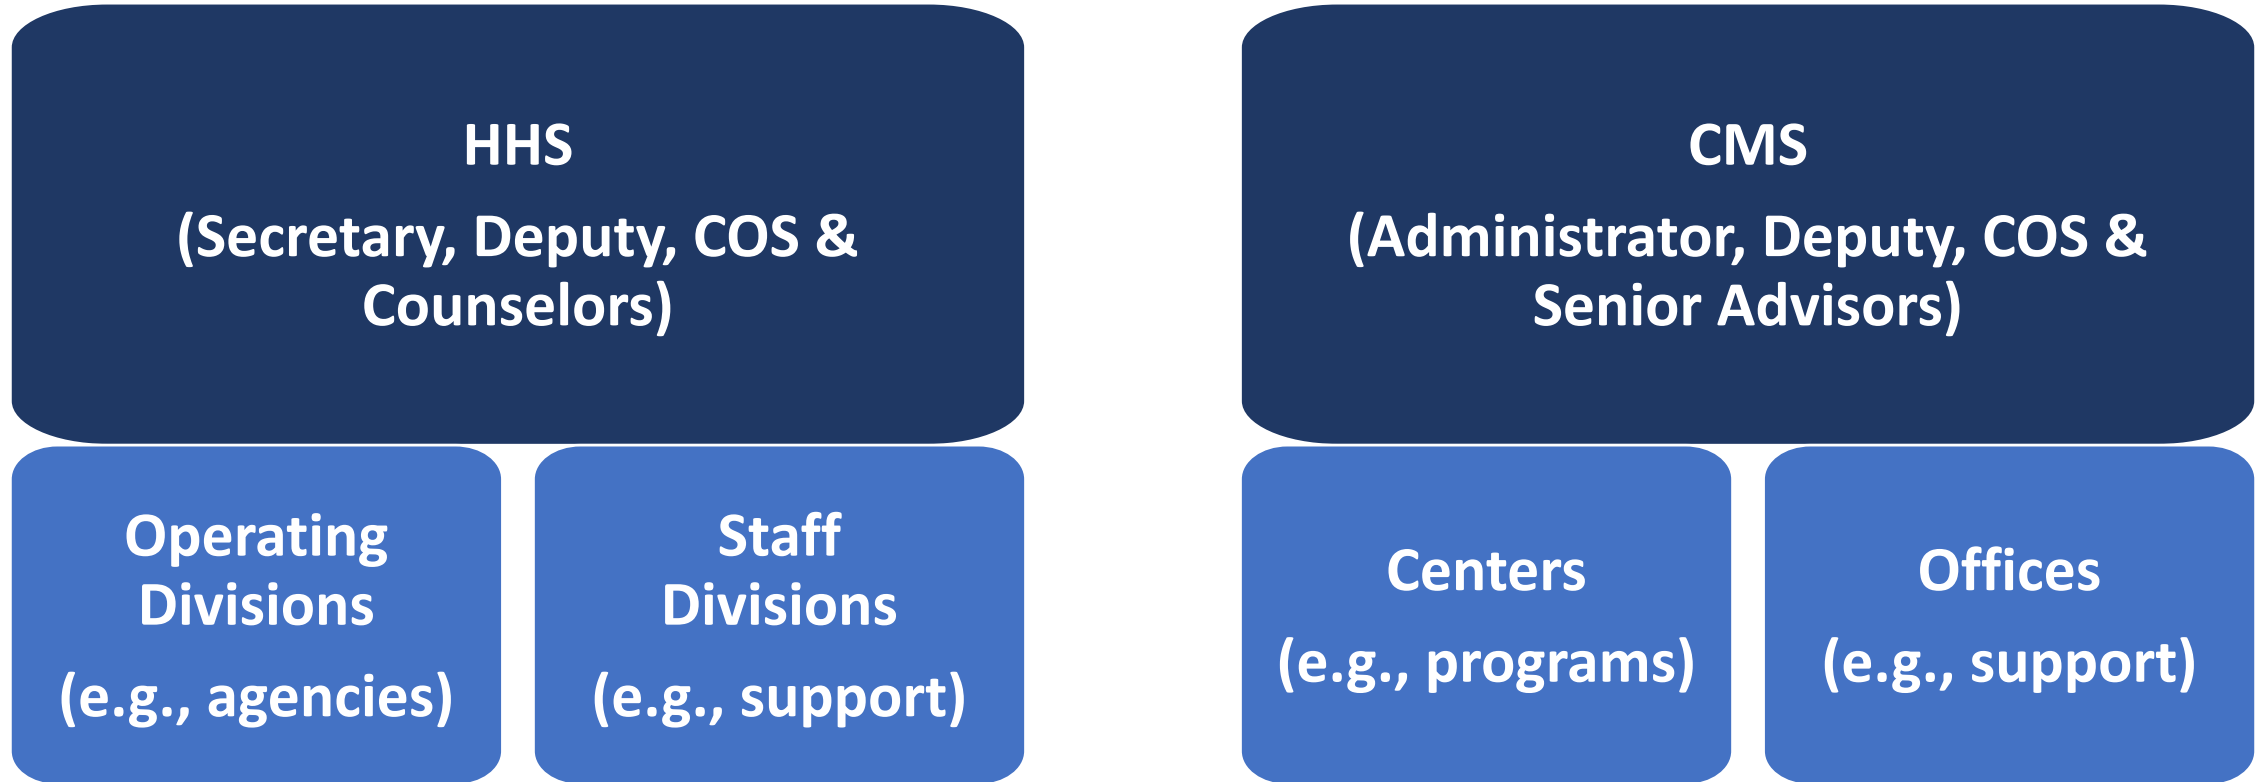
HHS
(Secretary, Deputy, COS & Counselors)

Operating Divisions
(e.g., agencies)

Staff Divisions
(e.g., support)

CMS
(Administrator, Deputy, COS & Senior Advisors)

Centers
(e.g., programs)

Offices
(e.g., support)